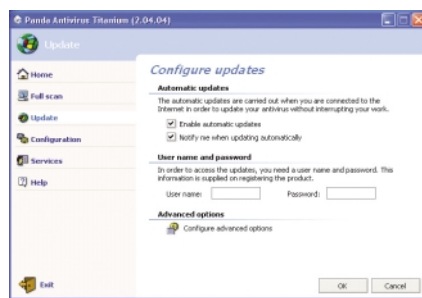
Panda Antivirus Titanium (2.04.04)

Update

Home

Full scan

Update

Configuration

Services

Help

Exit

Configure updates

Automatic updates

The automatic updates are carried out when you are connected to the Internet in order to update your antivirus without interrupting your work.

Enable automatic updates

Notify me when updating automatically

User name and password

In order to access the updates, you need a user name and password. This information is supplied on registering the product.

User name:

Password:

Advanced options

Configure advanced options

OK

Cancel